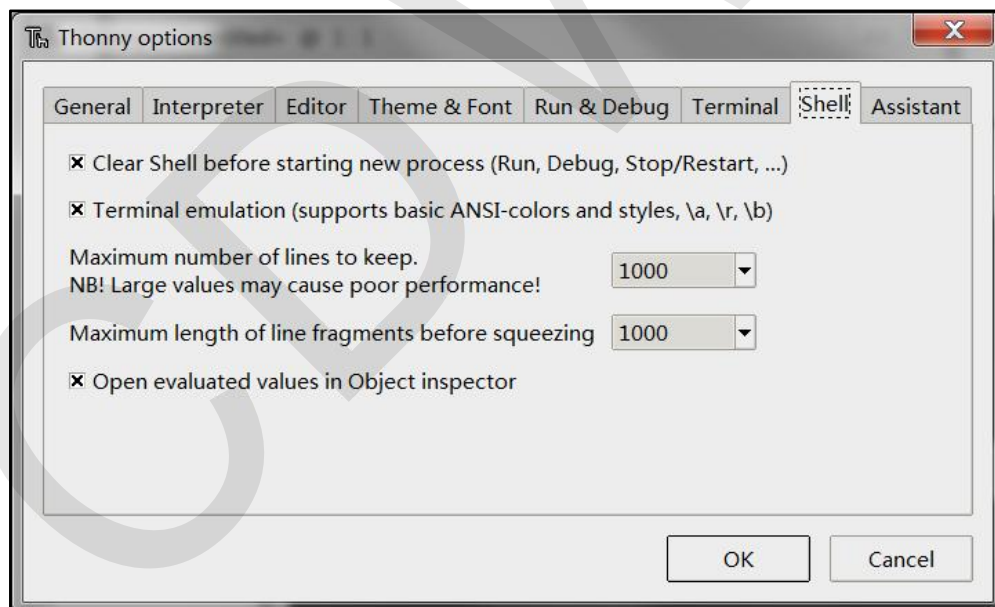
Thonny options

General | Interpreter | Editor | Theme & Font | Run & Debug | Terminal | Shell | Assistant

☒ Clear Shell before starting new process (Run, Debug, Stop/Restart, ...)

☒ Terminal emulation (supports basic ANSI-colors and styles, \a, \r, \b)

Maximum number of lines to keep.
NB! Large values may cause poor performance! 1000

Maximum length of line fragments before squeezing 1000

☒ Open evaluated values in Object inspector

OK Cancel